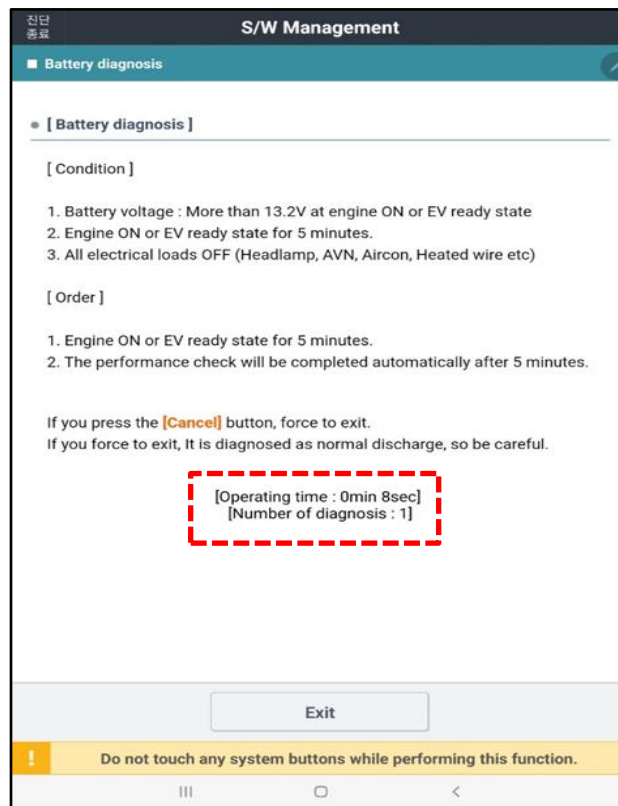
진단 종료

S/W Management

Battery diagnosis

[ Battery diagnosis ]

[ Condition ]

1. Battery voltage : More than 13.2V at engine ON or EV ready state
2. Engine ON or EV ready state for 5 minutes.
3. All electrical loads OFF (Headlamp, AVN, Aircon, Heated wire etc)

[ Order ]

1. Engine ON or EV ready state for 5 minutes.
2. The performance check will be completed automatically after 5 minutes.

If you press the [Cancel] button, force to exit.
If you force to exit, It is diagnosed as normal discharge, so be careful.

[Operating time : 0min 8sec]
[Number of diagnosis : 1]

Exit

!

Do not touch any system buttons while performing this function.